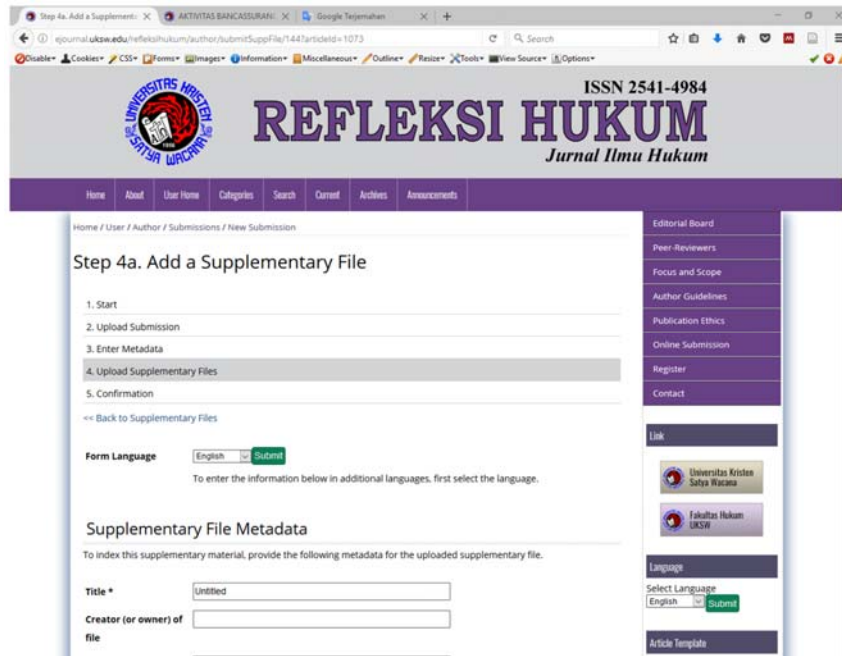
Step 4a. Add a Supplementa × AKTIVITAS BANCASSURAN × Google Terjemahan × +

ejournal.uksw.edu/refleksihukum/author/submitSuppFile/1447articleId=1073

Search

Disable Cookies CSS Forms Images Information Miscellaneous Outline Resize Tools View Source Options

UNIVERSITAS KRISTEN SATYA WACANA 1956

ISSN 2541-4984

REFLEKSI HUKUM

Jurnal Ilmu Hukum

Home About User Home Categories Search Current Archives Announcements

Home / User / Author / Submissions / New Submission

Step 4a. Add a Supplementary File

1. Start
2. Upload Submission
3. Enter Metadata
4. Upload Supplementary Files
5. Confirmation

<< Back to Supplementary Files

Form Language English Submit

To enter the information below in additional languages, first select the language.

Supplementary File Metadata

To index this supplementary material, provide the following metadata for the uploaded supplementary file.

Title * Untitled

Creator (or owner) of file

Editorial Board
Peer-Reviewers
Focus and Scope
Author Guidelines
Publication Ethics
Online Submission
Register
Contact

Link

Universitas Kristen Satya Wacana

Fakultas Hukum UKSW

Language

Select Language
English Submit

Article Template